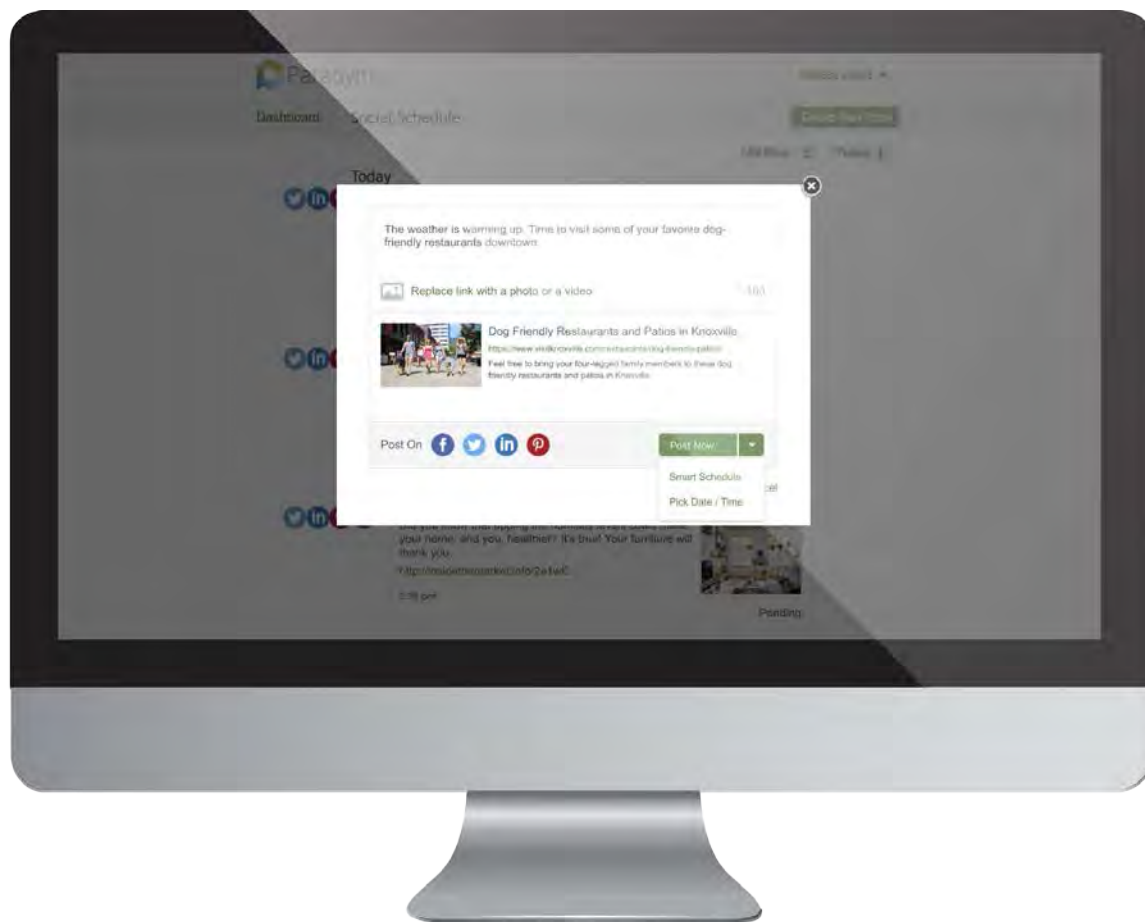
Paradym

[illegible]

Dashboard Social Schedule

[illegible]

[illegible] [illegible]

Today

The weather is warming up. Time to visit some of your favorite dog-friendly restaurants downtown.

Replace link with a photo or a video

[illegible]

Dog Friendly Restaurants and Patios in Knoxville

https://www.visitknoxville.com/restaurants/dog-friendly-patios/

Feel free to bring your four-legged family members to these dog friendly restaurants and patios in Knoxville.

Post On

Post Now

Smart Schedule

Pick Date / Time

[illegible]

Did you know that upping the humidity levels could make your home, and you, healthier? It's true! Your furniture will thank you.

http://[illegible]

2:35 pm

Pending